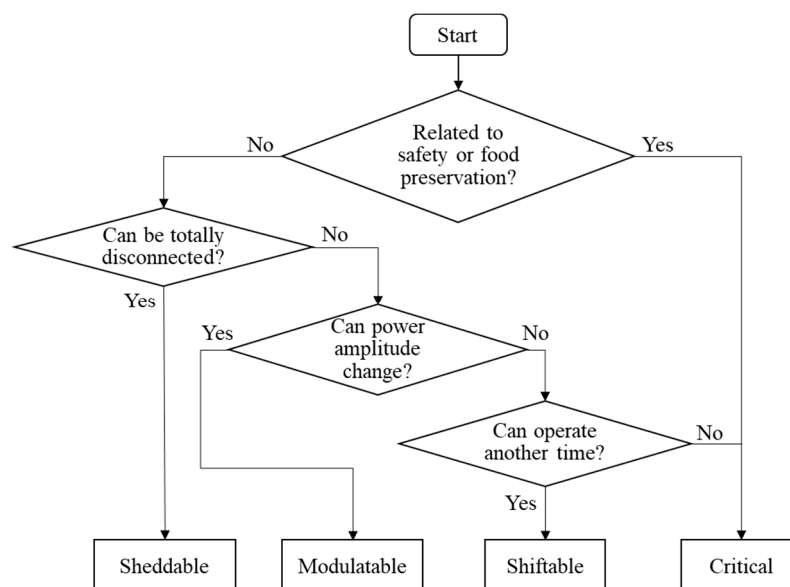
Start

Related to safety or food preservation?

No

Yes

Can be totally disconnected?

No

Yes

Can power amplitude change?

Yes

No

Can operate another time?

No

Yes

Sheddable

Modulatable

Shiftable

Critical